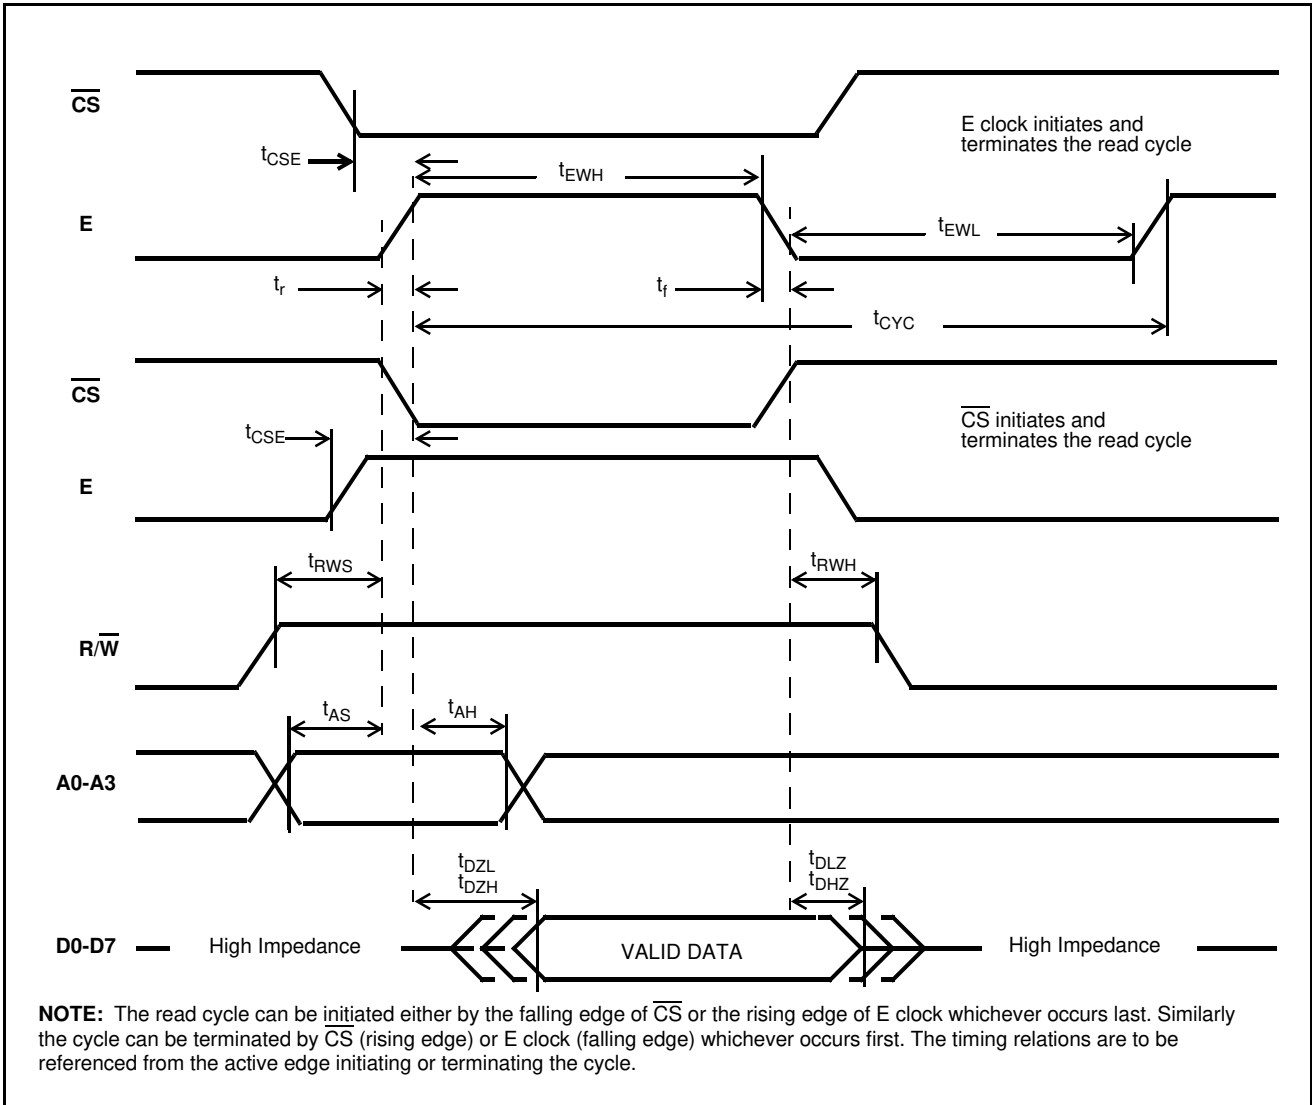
$\overline{CS}$

E clock initiates and terminates the read cycle

$t_{CSE}$

$t_{EWH}$

E

$t_{EWL}$

$t_r$

$t_f$

$t_{CYC}$

$\overline{CS}$

$\overline{CS}$ initiates and terminates the read cycle

$t_{CSE}$

E

$t_{RWS}$

$t_{RWH}$

R/$\overline{W}$

$t_{AS}$

$t_{AH}$

A0-A3

$t_{DZL}$
$t_{DZH}$

$t_{DLZ}$
$t_{DHZ}$

D0-D7 High Impedance VALID DATA High Impedance

**NOTE:** The read cycle can be initiated either by the falling edge of $\overline{CS}$ or the rising edge of E clock whichever occurs last. Similarly the cycle can be terminated by $\overline{CS}$ (rising edge) or E clock (falling edge) whichever occurs first. The timing relations are to be referenced from the active edge initiating or terminating the cycle.